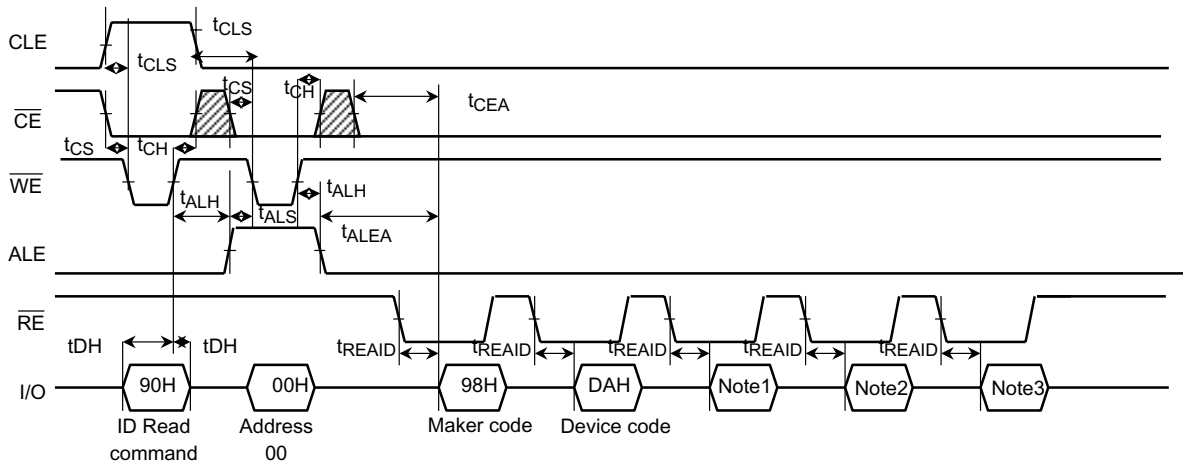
CLE
$t_{CLS}$
$t_{CLS}$
$\overline{CE}$
$t_{CS}$
$t_{CH}$
$t_{CEA}$
$t_{CS}$
$t_{CH}$
$\overline{WE}$
$t_{ALH}$
$t_{ALS}$
$t_{ALH}$
$t_{ALEA}$
ALE
$\overline{RE}$
tDH
tDH
$t_{REAID}$
$t_{REAID}$
$t_{REAID}$
$t_{REAID}$
$t_{REAID}$
I/O
90H
00H
98H
DAH
Note1
Note2
Note3
ID Read command
Address 00
Maker code
Device code